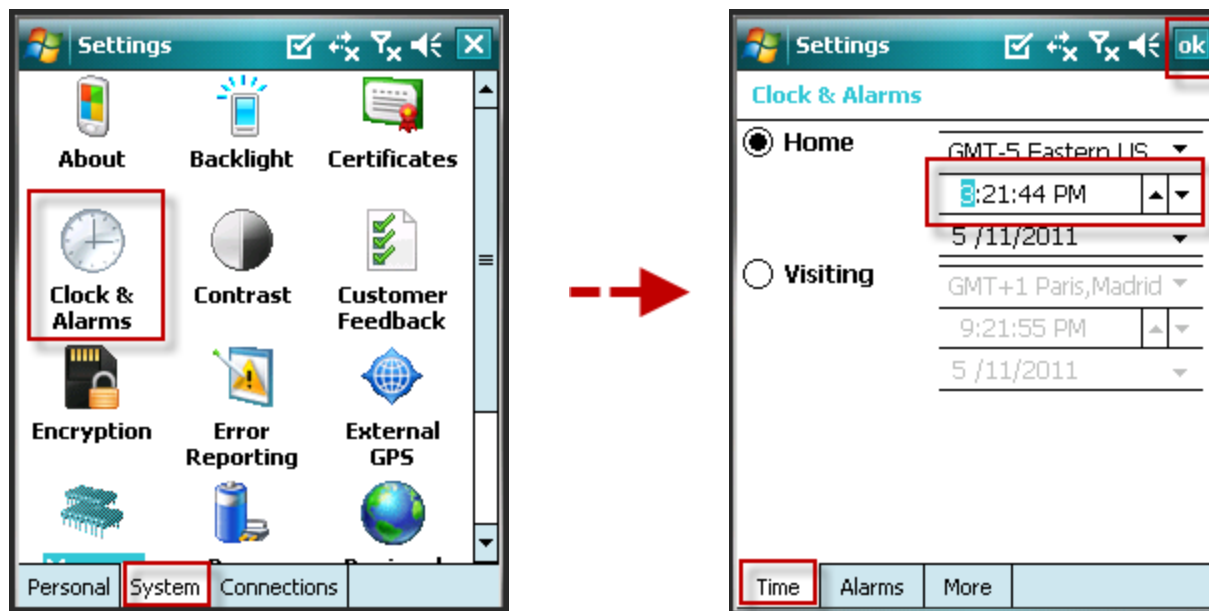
Settings

About
Backlight
Certificates
Clock & Alarms
Contrast
Customer Feedback
Encryption
Error Reporting
External GPS

Personal
System
Connections

Settings
ok

Clock & Alarms

Home
GMT-5 Eastern US
3:21:44 PM
5 /11/2011

Visiting
GMT+1 Paris,Madrid
9:21:55 PM
5 /11/2011

Time
Alarms
More